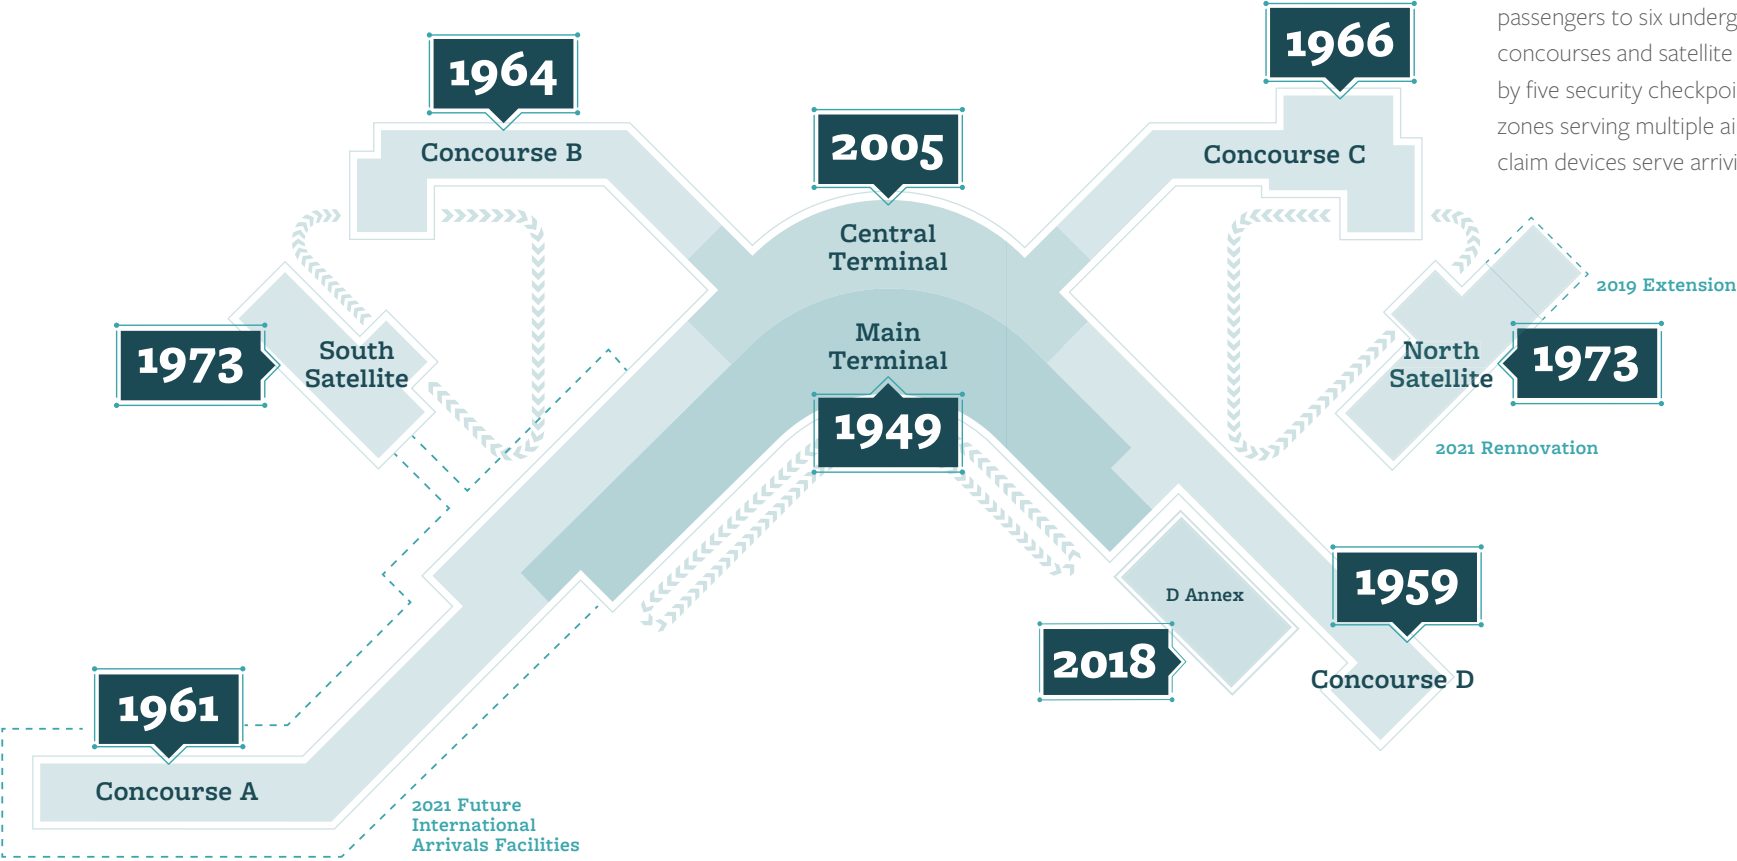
passengers to six underg
concourses and satellite
by five security checkpoi
zones serving multiple ai
claim devices serve arrivi

1964
Concourse B

2005
Central Terminal

1966
Concourse C

2019 Extension

1973
South Satellite

Main Terminal

1949

North Satellite
1973

2021 Rennovation

D Annex

1959

2018

Concourse D

1961
Concourse A

2021 Future International Arrivals Facilities